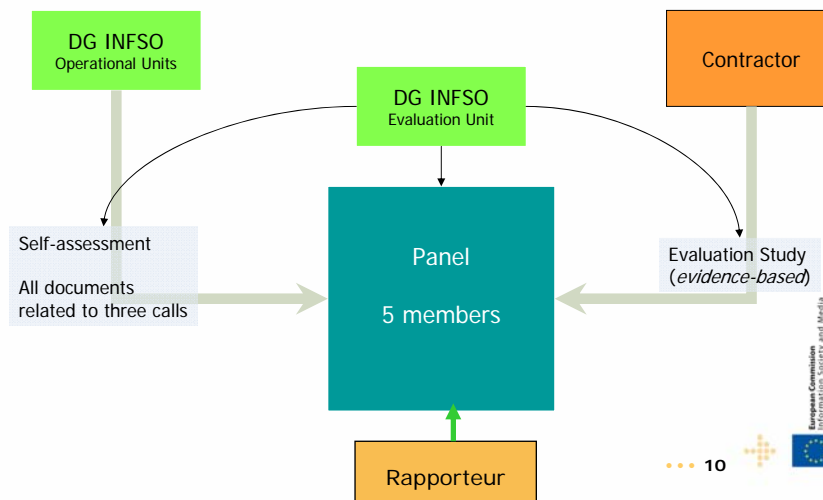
DG INFSO
Operational Units

DG INFSO
Evaluation Unit

Contractor

Self-assessment

All documents related to three calls

Panel

5 members

Evaluation Study (*evidence-based*)

Rapporteur

European Commission
Information Society and Media

10